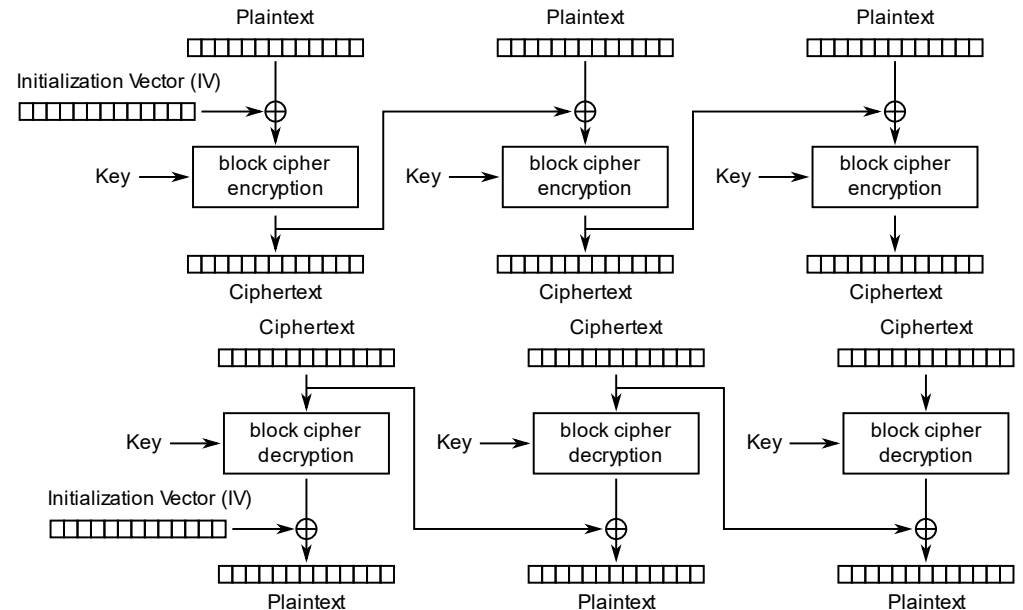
Plaintext
Plaintext
Plaintext
Initialization Vector (IV)
Key
block cipher encryption
Key
block cipher encryption
Key
block cipher encryption
Ciphertext
Ciphertext
Ciphertext

Ciphertext
Ciphertext
Ciphertext
Key
block cipher decryption
Key
block cipher decryption
Key
block cipher decryption
Initialization Vector (IV)
Plaintext
Plaintext
Plaintext